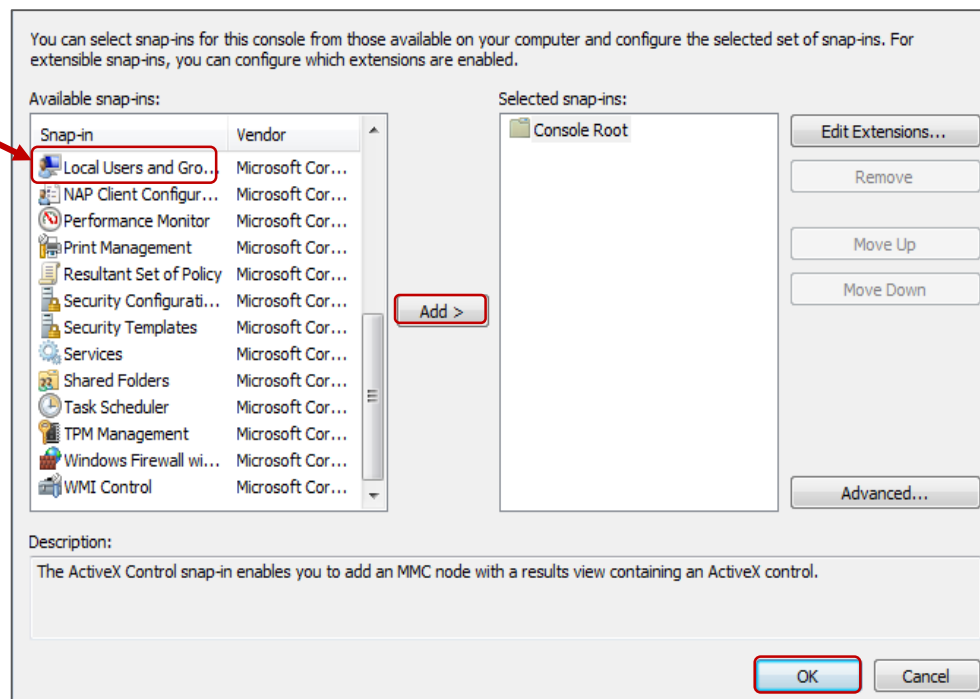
You can select snap-ins for this console from those available on your computer and configure the selected set of snap-ins. For extensible snap-ins, you can configure which extensions are enabled.

Available snap-ins:

| Snap-in | Vendor |
|---|---|
| Local Users and Gro... | Microsoft Cor... |
| NAP Client Configur... | Microsoft Cor... |
| Performance Monitor | Microsoft Cor... |
| Print Management | Microsoft Cor... |
| Resultant Set of Policy | Microsoft Cor... |
| Security Configurati... | Microsoft Cor... |
| Security Templates | Microsoft Cor... |
| Services | Microsoft Cor... |
| Shared Folders | Microsoft Cor... |
| Task Scheduler | Microsoft Cor... |
| TPM Management | Microsoft Cor... |
| Windows Firewall wi... | Microsoft Cor... |
| WMI Control | Microsoft Cor... |

Add >

Selected snap-ins:

Console Root

Edit Extensions...

Remove

Move Up

Move Down

Advanced...

Description:

The ActiveX Control snap-in enables you to add an MMC node with a results view containing an ActiveX control.

OK

Cancel